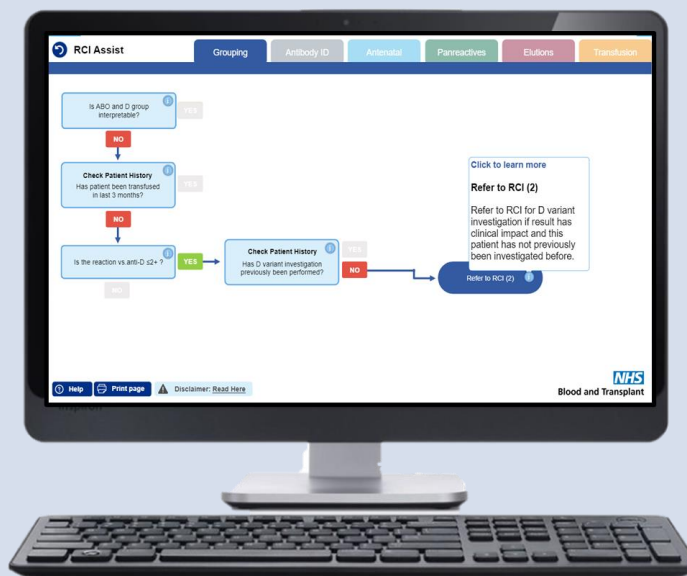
RCI Assist

Grouping | Antibody ID | Antenatal | Panreactives | Elutions | Transfusion

Is ABO and D group interpretable?

YES

NO

Check Patient History
Has patient been transfused in last 3 months?

YES

NO

Is the reaction vs.anti-D ≤2+ ?

YES

NO

Check Patient History
Has D variant investigation previously been performed?

YES

NO

Refer to RCI (2)

Click to learn more

Refer to RCI (2)

Refer to RCI for D variant investigation if result has clinical impact and this patient has not previously been investigated before.

Help | Print page | Disclaimer: Read Here

NHS
Blood and Transplant